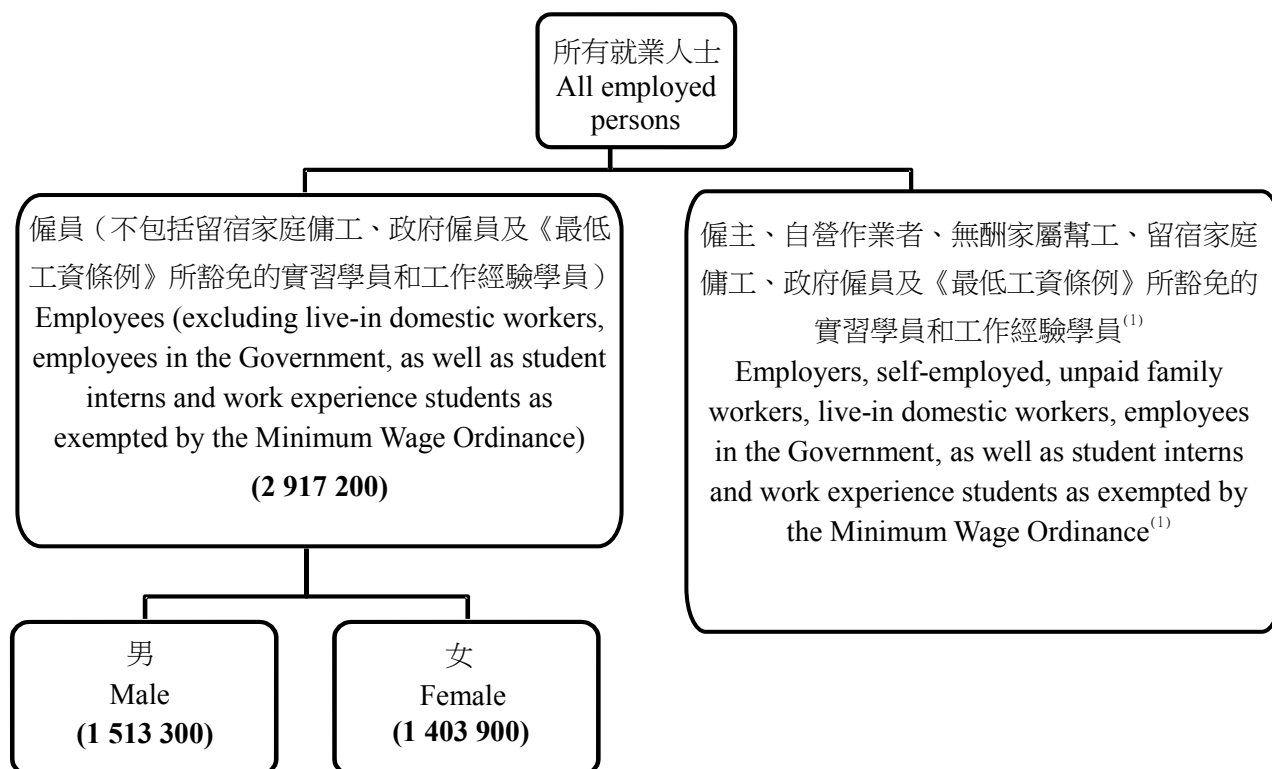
所有就業人士
All employed persons

僱員（不包括留宿家庭傭工、政府僱員及《最低工資條例》所豁免的實習學員和工作經驗學員）
Employees (excluding live-in domestic workers, employees in the Government, as well as student interns and work experience students as exempted by the Minimum Wage Ordinance)
(2 917 200)

僱主、自營作業者、無酬家屬幫工、留宿家庭傭工、政府僱員及《最低工資條例》所豁免的實習學員和工作經驗學員$^{(1)}$
Employers, self-employed, unpaid family workers, live-in domestic workers, employees in the Government, as well as student interns and work experience students as exempted by the Minimum Wage Ordinance$^{(1)}$

男
Male
(1 513 300)

女
Female
(1 403 900)